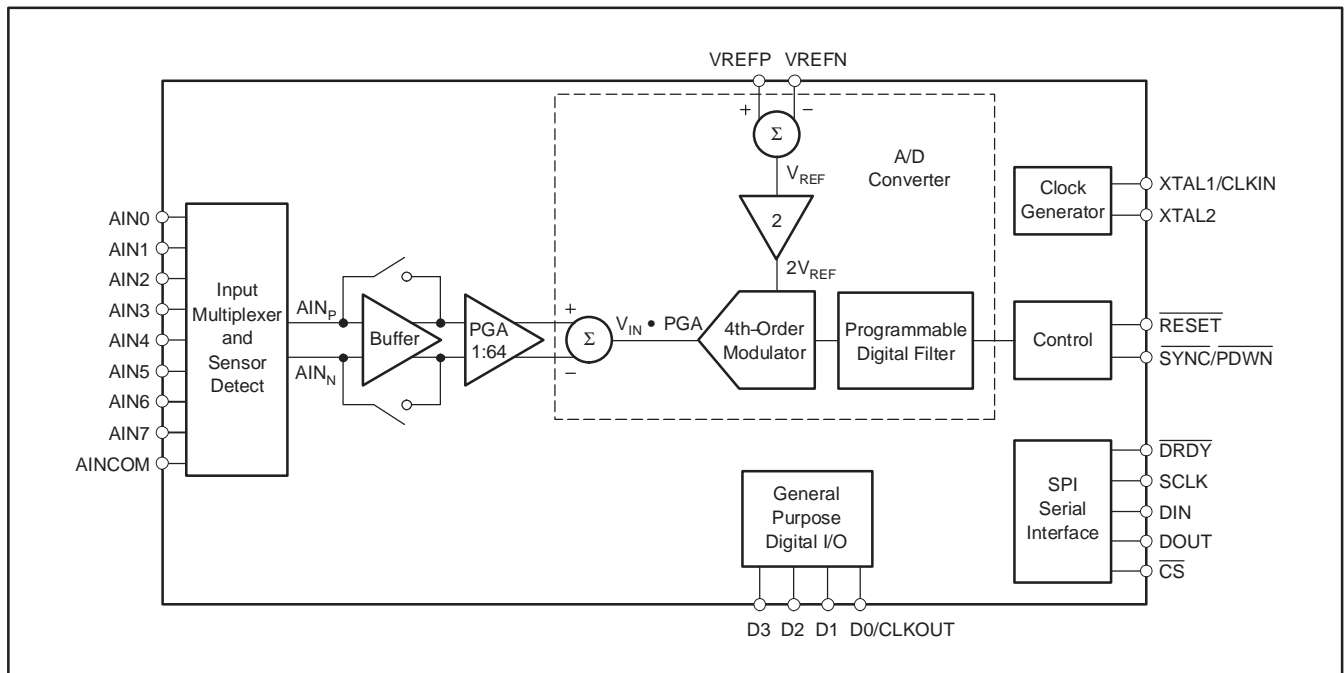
VREFP VREFN

+ −

Σ

$V_{REF}$

A/D Converter

2

$2V_{REF}$

Clock Generator

XTAL1/CLKIN

XTAL2

AIN0

AIN1

AIN2

AIN3

AIN4

AIN5

AIN6

AIN7

AINCOM

Input Multiplexer and Sensor Detect

$AIN_P$

$AIN_N$

Buffer

PGA 1:64

+

−

Σ

$V_{IN}$ • PGA

4th-Order Modulator

Programmable Digital Filter

Control

$\overline{RESET}$

$\overline{SYNC}/\overline{PDWN}$

$\overline{DRDY}$

SCLK

DIN

DOUT

$\overline{CS}$

SPI Serial Interface

General Purpose Digital I/O

D3 D2 D1 D0/CLKOUT